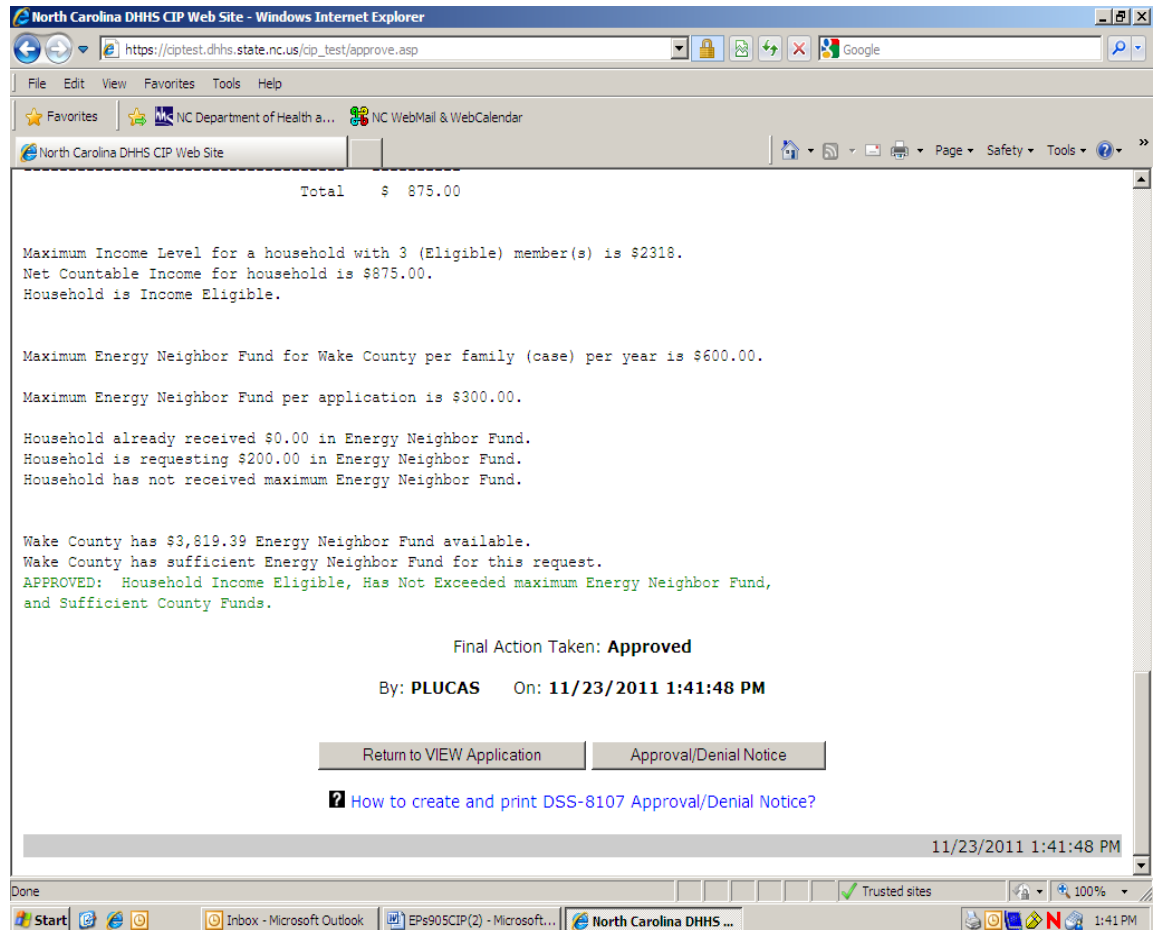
North Carolina DHHS CIP Web Site - Windows Internet Explorer

https://ciptest.dhhs.state.nc.us/cip_test/approve.asp

Google

File Edit View Favorites Tools Help

Favorites NC Department of Health a... NC WebMail & WebCalendar

North Carolina DHHS CIP Web Site

Page ▾ Safety ▾ Tools ▾

Total $ 875.00

Maximum Income Level for a household with 3 (Eligible) member(s) is $2318.
Net Countable Income for household is $875.00.
Household is Income Eligible.

Maximum Energy Neighbor Fund for Wake County per family (case) per year is $600.00.

Maximum Energy Neighbor Fund per application is $300.00.

Household already received $0.00 in Energy Neighbor Fund.
Household is requesting $200.00 in Energy Neighbor Fund.
Household has not received maximum Energy Neighbor Fund.

Wake County has $3,819.39 Energy Neighbor Fund available.
Wake County has sufficient Energy Neighbor Fund for this request.
APPROVED: Household Income Eligible, Has Not Exceeded maximum Energy Neighbor Fund, and Sufficient County Funds.

Final Action Taken: **Approved**

By: **PLUCAS** On: **11/23/2011 1:41:48 PM**

Return to VIEW Application Approval/Denial Notice

How to create and print DSS-8107 Approval/Denial Notice?

11/23/2011 1:41:48 PM

Done Trusted sites 100%

Start Inbox - Microsoft Outlook EPs905CIP(2) - Microsoft... North Carolina DHHS ... 1:41 PM